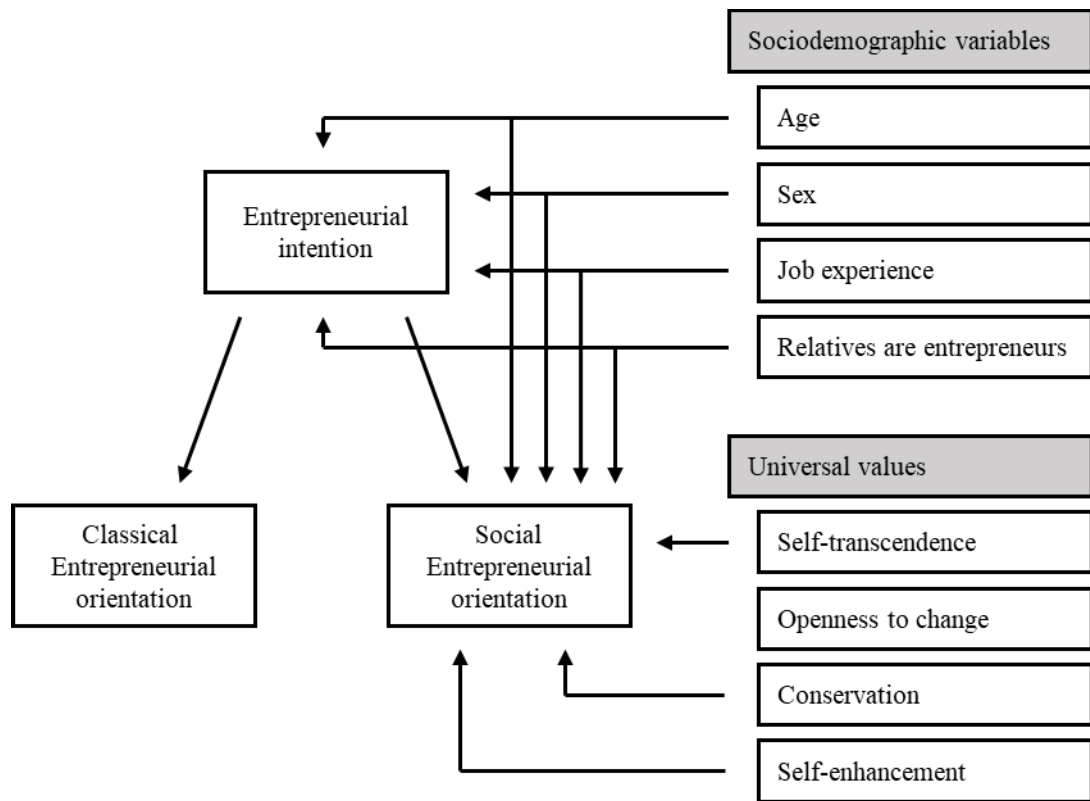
Sociodemographic variables

Age

Sex

Job experience

Relatives are entrepreneurs

Entrepreneurial intention

Classical Entrepreneurial orientation

Social Entrepreneurial orientation

Universal values

Self-transcendence

Openness to change

Conservation

Self-enhancement